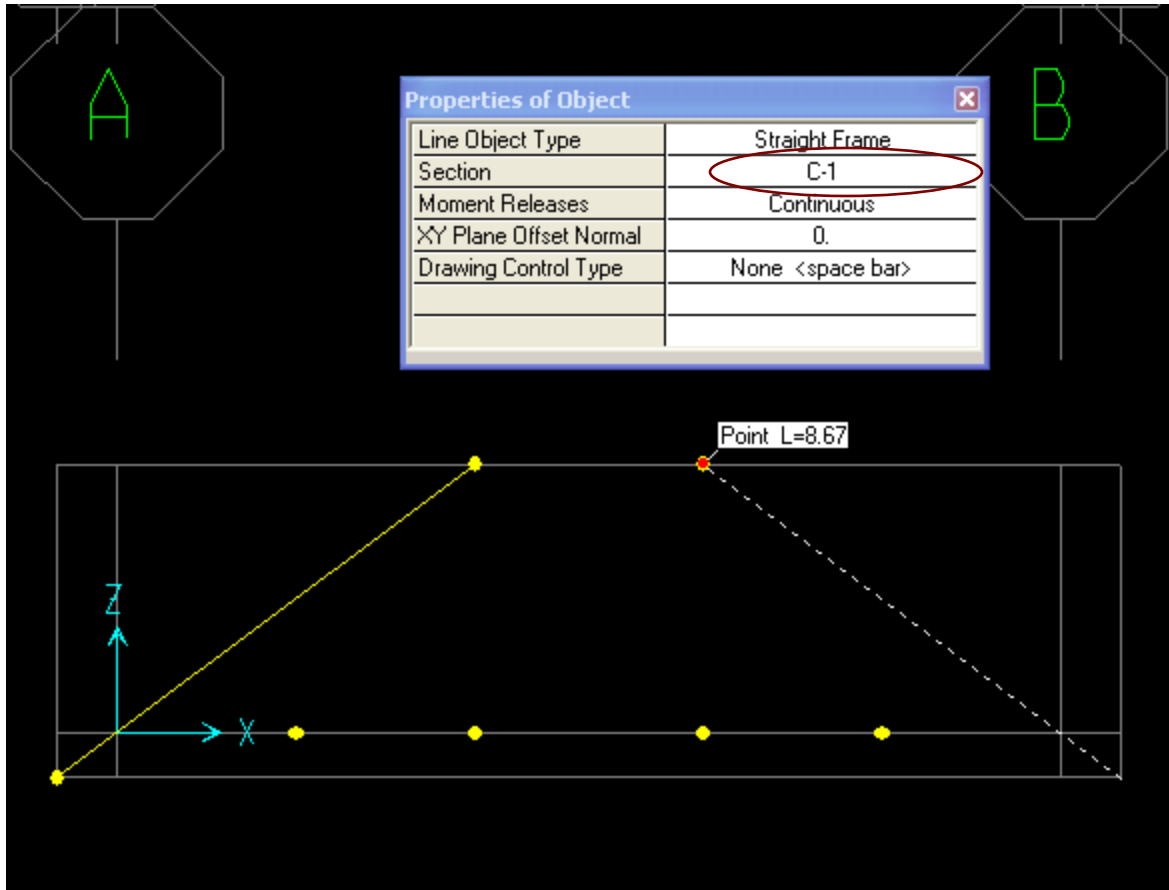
A

B

Properties of Object

| Line Object Type | Straight Frame |
|---|---|
| Section | C-1 |
| Moment Releases | Continuous |
| XY Plane Offset Normal | 0. |
| Drawing Control Type | None <space bar> |
| | |
| | |

Point L=8.67

Z

X